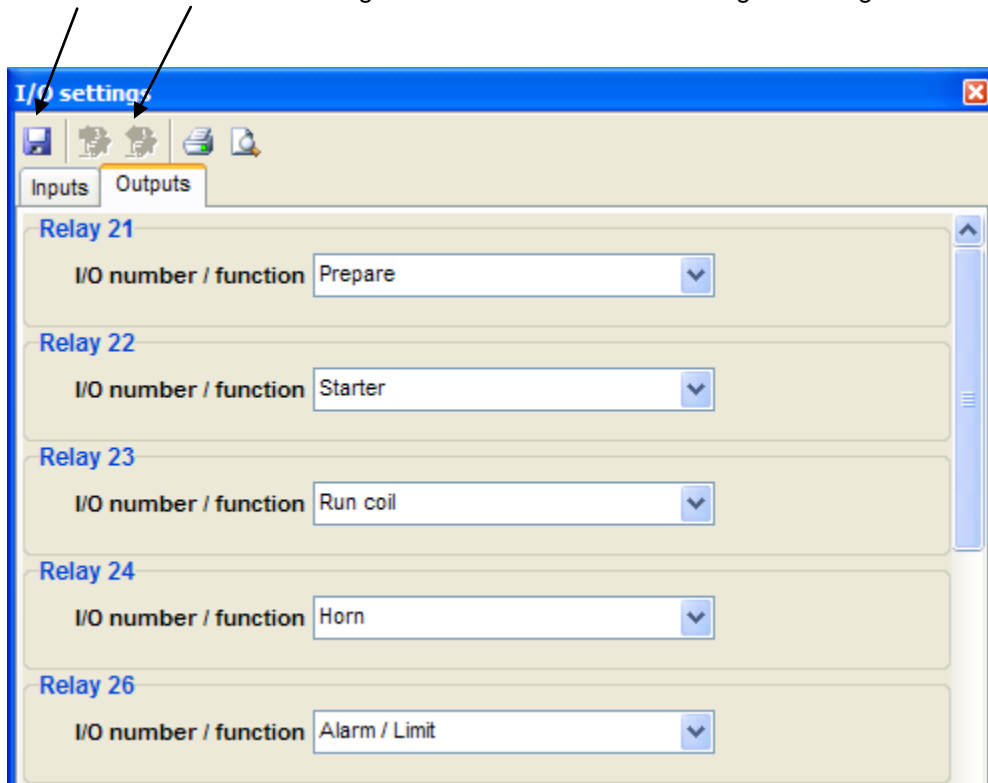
I/O settings

Inputs Outputs

Relay 21
I/O number / function Prepare

Relay 22
I/O number / function Starter

Relay 23
I/O number / function Run coil

Relay 24
I/O number / function Horn

Relay 26
I/O number / function Alarm / Limit